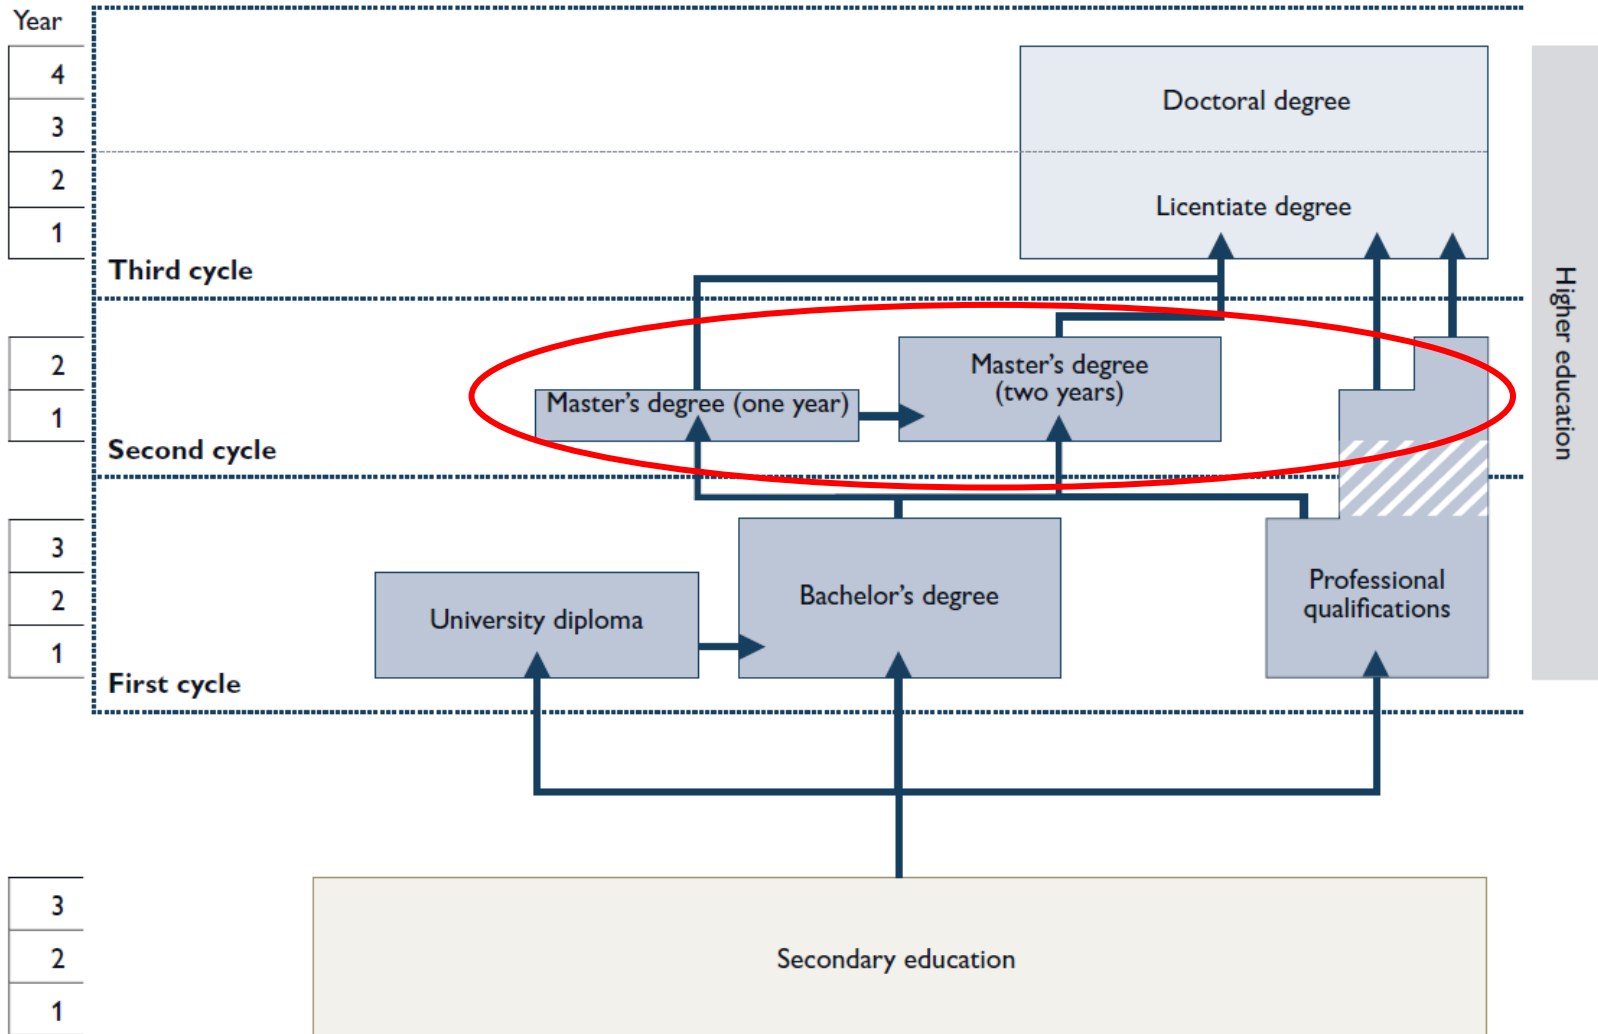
Year

4
3
2
1

Doctoral degree

Licentiate degree

Third cycle

Higher education

2
1

Master's degree (one year)

Master's degree (two years)

Second cycle

3
2
1

University diploma

Bachelor's degree

Professional qualifications

First cycle

3
2
1

Secondary education